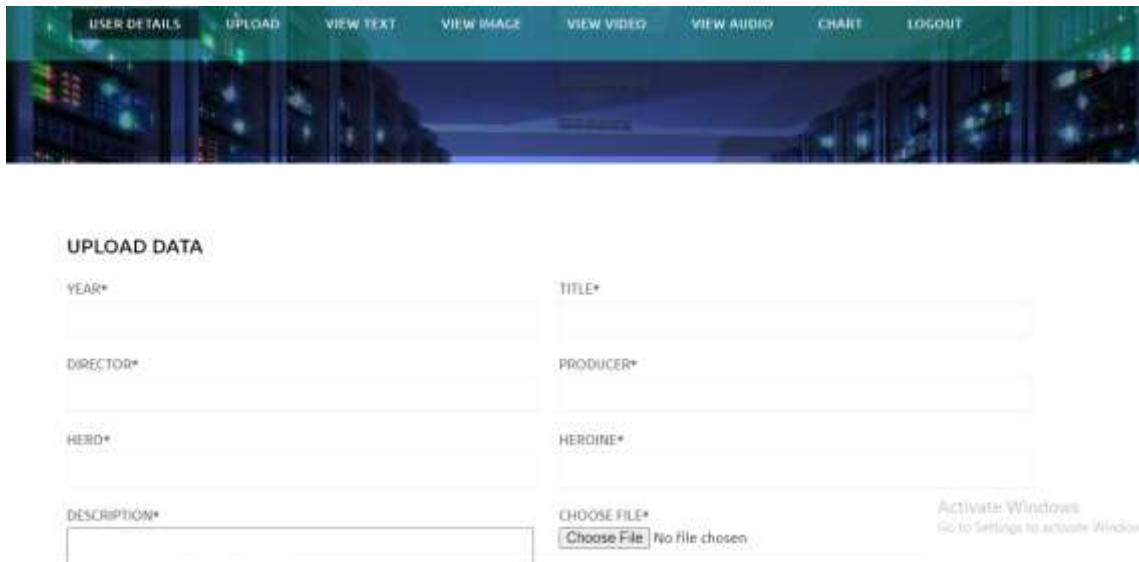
USER DETAILS UPLOAD VIEW TEXT VIEW IMAGE VIEW VIDEO VIEW AUDIO CHART LOGOUT

UPLOAD DATA

YEAR*

TITLE*

DIRECTOR*

PRODUCER*

HERO*

HEROINE*

DESCRIPTION*

CHOOSE FILE*

Choose File No file chosen

Activate Windows
Go to Settings to activate Windo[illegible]